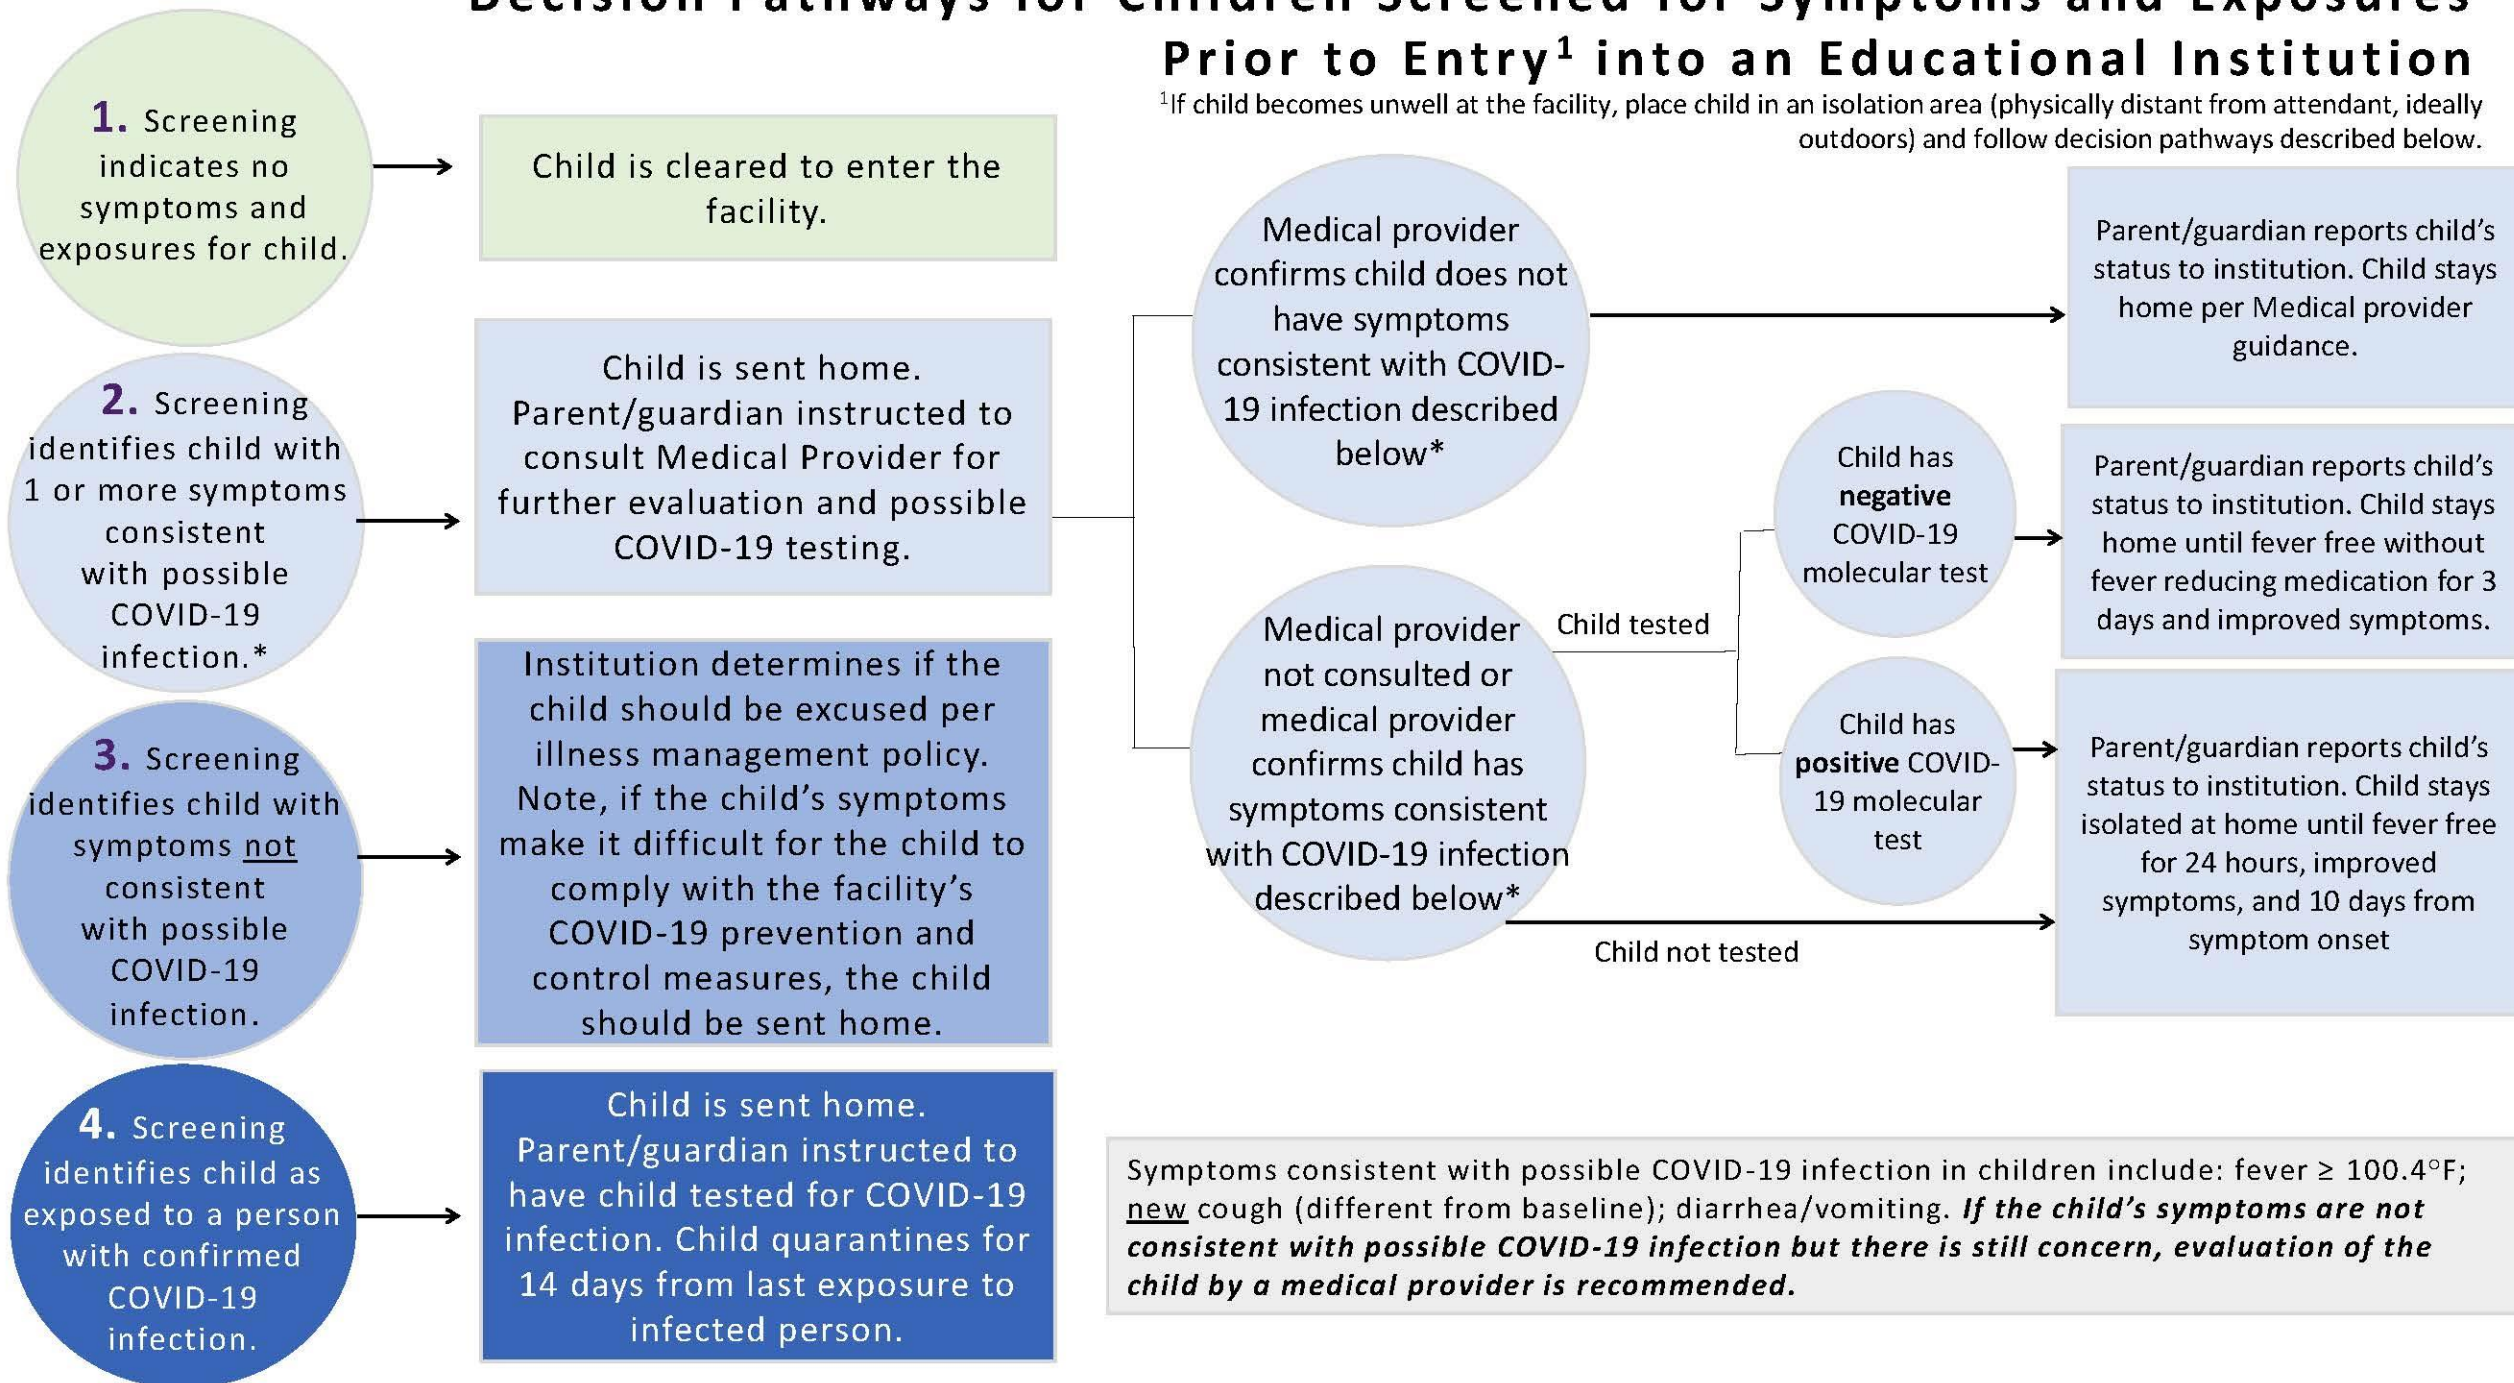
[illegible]

Prior to Entry$^1$ into an Educational Institution

$^1$If child becomes unwell at the facility, place child in an isolation area (physically distant from attendant, ideally outdoors) and follow decision pathways described below.

1. Screening indicates no symptoms and exposures for child.

Child is cleared to enter the facility.

2. Screening identifies child with 1 or more symptoms consistent with possible COVID-19 infection.*

Child is sent home. Parent/guardian instructed to consult Medical Provider for further evaluation and possible COVID-19 testing.

Medical provider confirms child does not have symptoms consistent with COVID-19 infection described below*

Parent/guardian reports child's status to institution. Child stays home per Medical provider guidance.

Medical provider not consulted or medical provider confirms child has symptoms consistent with COVID-19 infection described below*

Child tested

Child has negative COVID-19 molecular test

Parent/guardian reports child's status to institution. Child stays home until fever free without fever reducing medication for 3 days and improved symptoms.

Child has positive COVID-19 molecular test

Parent/guardian reports child's status to institution. Child stays isolated at home until fever free for 24 hours, improved symptoms, and 10 days from symptom onset

Child not tested

3. Screening identifies child with symptoms not consistent with possible COVID-19 infection.

Institution determines if the child should be excused per illness management policy. Note, if the child's symptoms make it difficult for the child to comply with the facility's COVID-19 prevention and control measures, the child should be sent home.

4. Screening identifies child as exposed to a person with confirmed COVID-19 infection.

Child is sent home. Parent/guardian instructed to have child tested for COVID-19 infection. Child quarantines for 14 days from last exposure to infected person.

Symptoms consistent with possible COVID-19 infection in children include: fever ≥ 100.4°F; new cough (different from baseline); diarrhea/vomiting. If the child's symptoms are not consistent with possible COVID-19 infection but there is still concern, evaluation of the child by a medical provider is recommended.